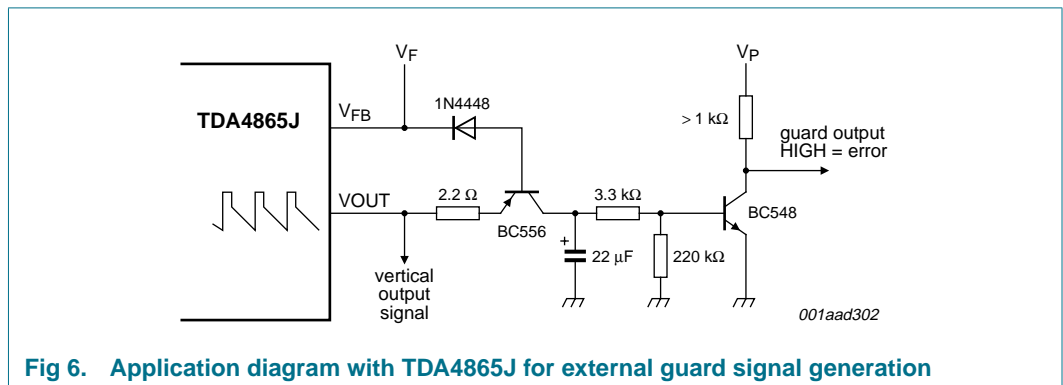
$V_F$

$V_P$

TDA4865J

$V_{FB}$

1N4448

> 1 kΩ

guard output
HIGH = error

VOUT

2.2 Ω

3.3 kΩ

BC548

BC556

+

22 μF

220 kΩ

vertical
output
signal

001aad302

Fig 6. Application diagram with TDA4865J for external guard signal generation